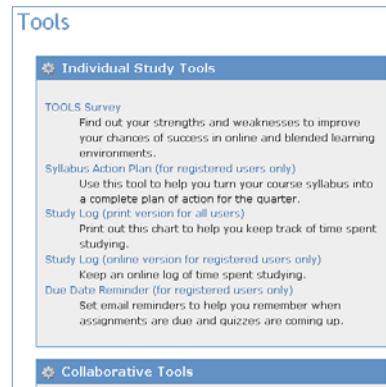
Tools

Individual Study Tools

TOOLS Survey
Find out your strengths and weaknesses to improve your chances of success in online and blended learning environments.

Syllabus Action Plan (for registered users only)
Use this tool to help you turn your course syllabus into a complete plan of action for the quarter.

Study Log (print version for all users)
Print out this chart to help you keep track of time spent studying.

Study Log (online version for registered users only)
Keep an online log of time spent studying.

Due Date Reminder (for registered users only)
Set email reminders to help you remember when assignments are due and quizzes are coming up.

Collaborative Tools